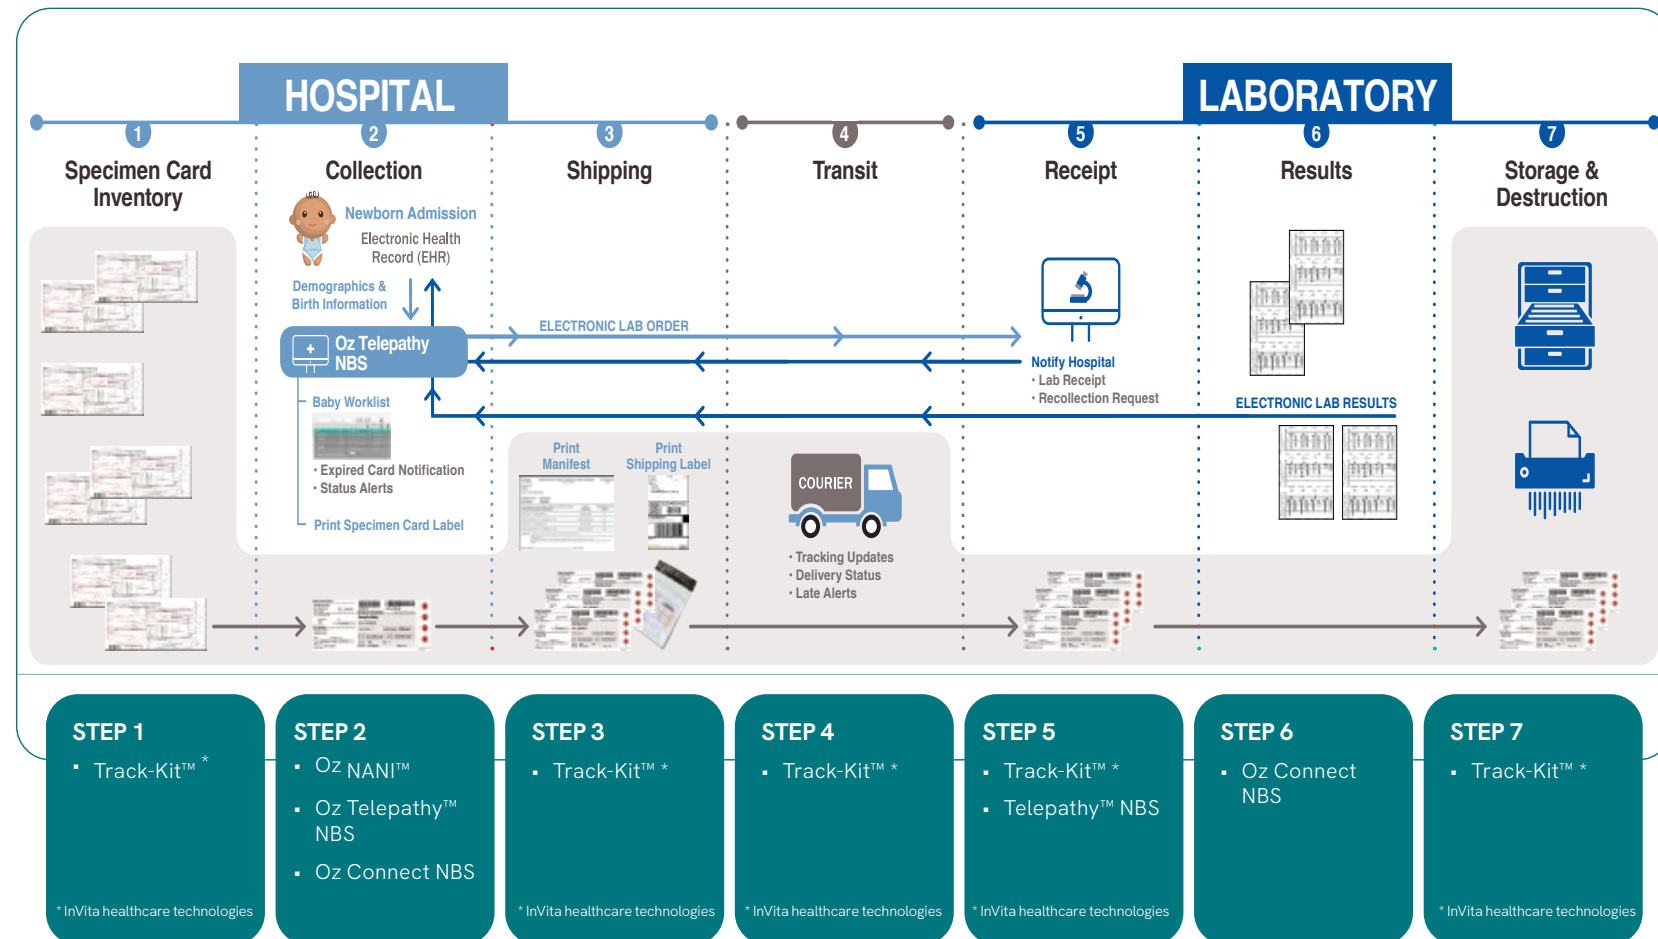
HOSPITAL

LABORATORY

1 Specimen Card Inventory

2 Collection

3 Shipping

4 Transit

5 Receipt

6 Results

7 Storage & Destruction

Newborn Admission

Electronic Health Record (EHR)

Demographics & Birth Information

Oz Telepathy NBS

ELECTRONIC LAB ORDER

Notify Hospital
• Lab Receipt
• Recollection Request

ELECTRONIC LAB RESULTS

Baby Worklist

• Expired Card Notification
• Status Alerts

Print Specimen Card Label

Print Manifest

Print Shipping Label

COURIER

• Tracking Updates
• Delivery Status
• Late Alerts

STEP 1
• Track-Kit™ *
* InVita healthcare technologies

STEP 2
• Oz NANI™
• Oz Telepathy™ NBS
• Oz Connect NBS

STEP 3
• Track-Kit™ *
* InVita healthcare technologies

STEP 4
• Track-Kit™ *
* InVita healthcare technologies

STEP 5
• Track-Kit™ *
• Telepathy™ NBS
* InVita healthcare technologies

STEP 6
• Oz Connect NBS

STEP 7
• Track-Kit™ *
* InVita healthcare technologies